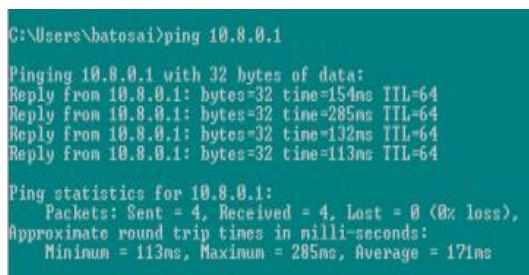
C:\Users\batosai>ping 10.8.0.1

Pinging 10.8.0.1 with 32 bytes of data:
Reply from 10.8.0.1: bytes=32 time=154ms TTL=64
Reply from 10.8.0.1: bytes=32 time=285ms TTL=64
Reply from 10.8.0.1: bytes=32 time=132ms TTL=64
Reply from 10.8.0.1: bytes=32 time=113ms TTL=64

Ping statistics for 10.8.0.1:
Packets: Sent = 4, Received = 4, Lost = 0 (0% loss),
Approximate round trip times in milli-seconds:
Minimum = 113ms, Maximum = 285ms, Average = 171ms